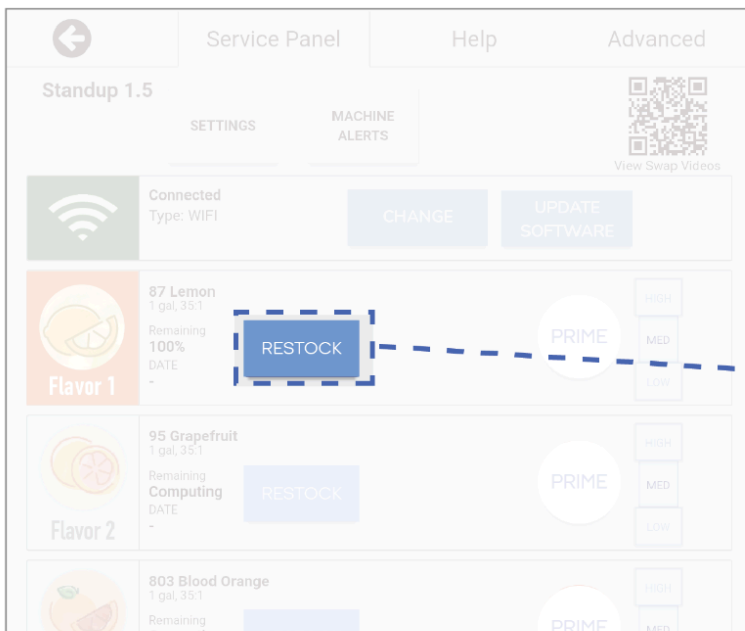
Service Panel | Help | Advanced

Standup 1.5

SETTINGS

MACHINE ALERTS

View Swap Videos

Connected
Type: WIFI

CHANGE

UPDATE SOFTWARE

Flavor 1

87 Lemon
1 gal, 35:1
Remaining
100%
DATE
-

RESTOCK

PRIME

HIGH
MED
LOW

Flavor 2

95 Grapefruit
1 gal, 35:1
Remaining
Computing
DATE
-

RESTOCK

PRIME

HIGH
MED
LOW

803 Blood Orange
1 gal, 35:1
Remaining

PRIME

HIGH
MED